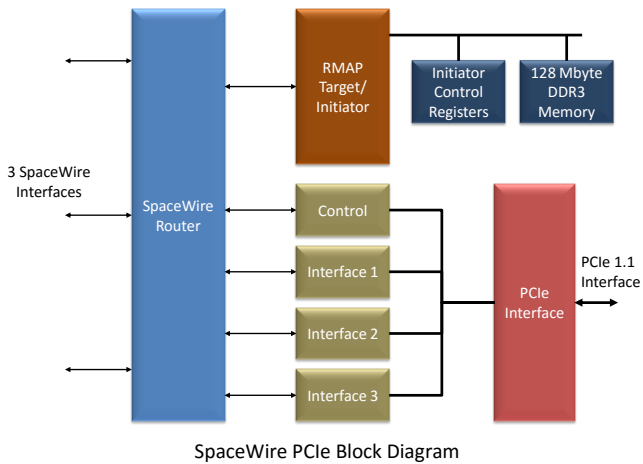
3 SpaceWire Interfaces

SpaceWire Router

RMAP Target/ Initiator

Initiator Control Registers

128 Mbyte DDR3 Memory

Control

Interface 1

Interface 2

Interface 3

PCIe Interface

PCIe 1.1 Interface

SpaceWire PCIe Block Diagram